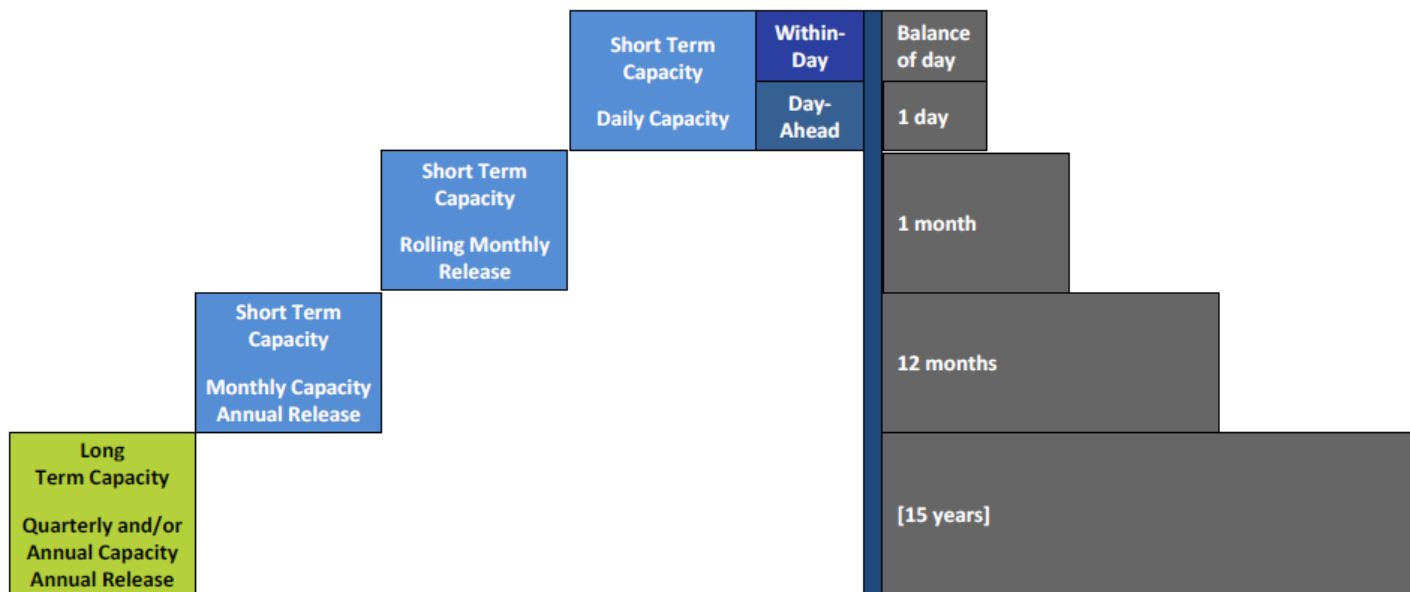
Short Term Capacity

Daily Capacity

Within-Day

Day-Ahead

Balance of day

1 day

Short Term Capacity

Rolling Monthly Release

1 month

Short Term Capacity

Monthly Capacity Annual Release

12 months

Long Term Capacity

Quarterly and/or Annual Capacity Annual Release

[15 years]